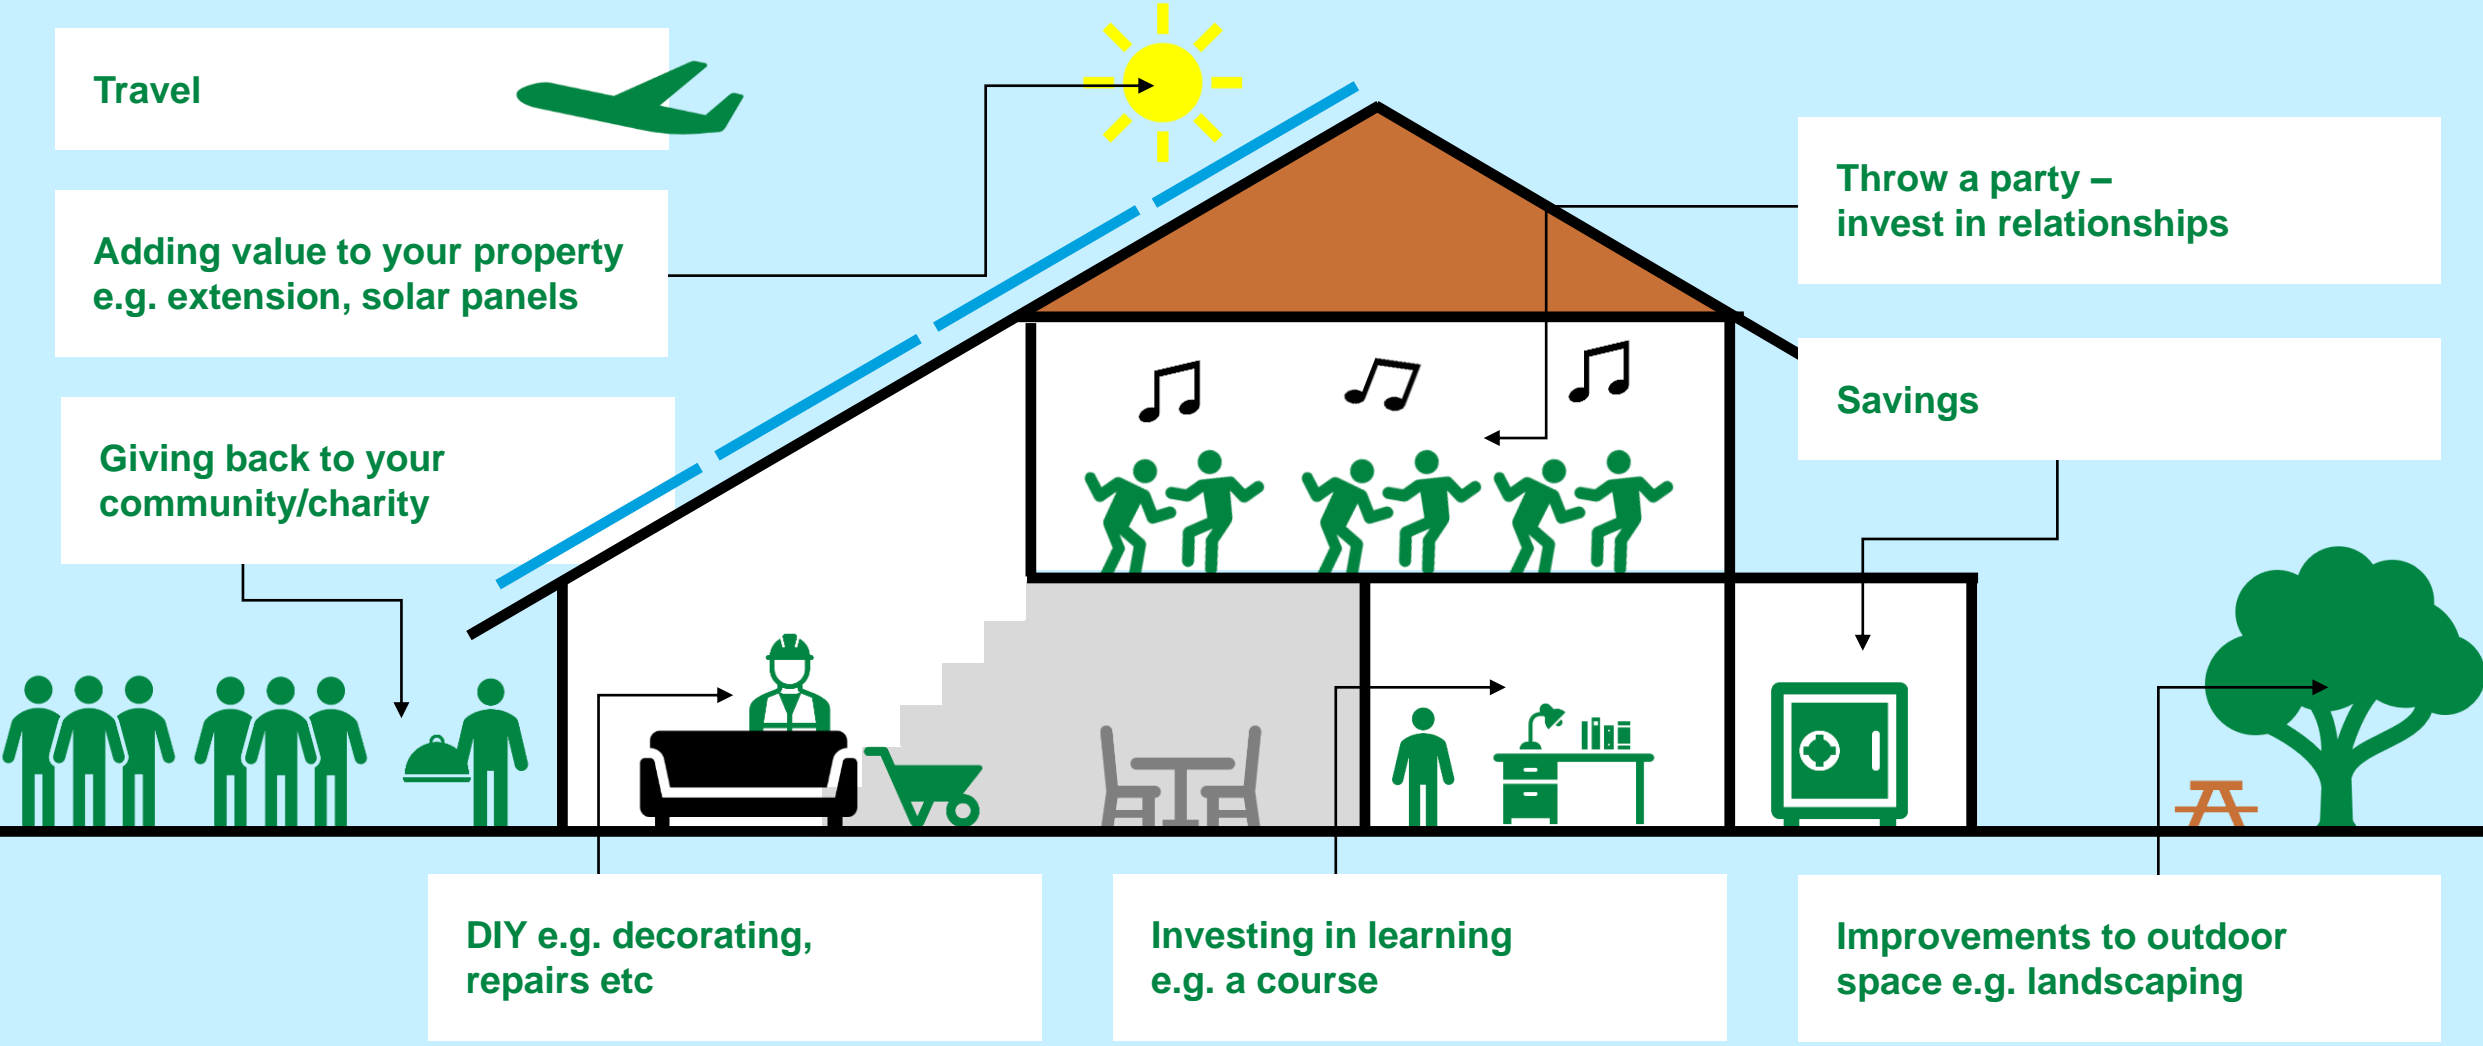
Travel

Adding value to your property e.g. extension, solar panels

Giving back to your community/charity

Throw a party – invest in relationships

Savings

DIY e.g. decorating, repairs etc

Investing in learning e.g. a course

Improvements to outdoor space e.g. landscaping